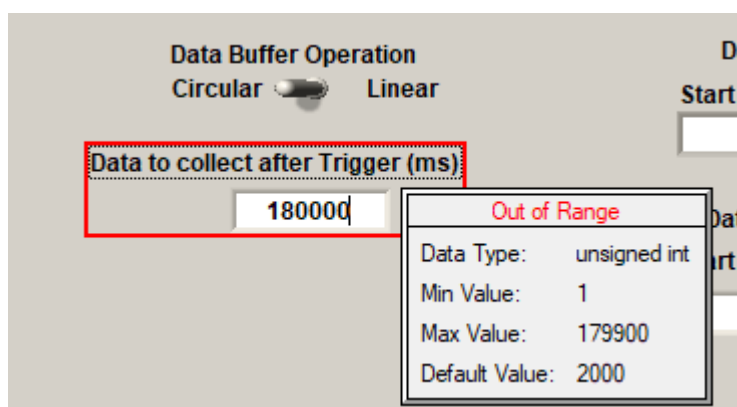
Data Buffer Operation
Circular Linear

Data to collect after Trigger (ms)

180000

Out of Range

| | |
|---|---|
| Data Type: | unsigned int |
| Min Value: | 1 |
| Max Value: | 179900 |
| Default Value: | 2000 |

D
Start
Dat
art